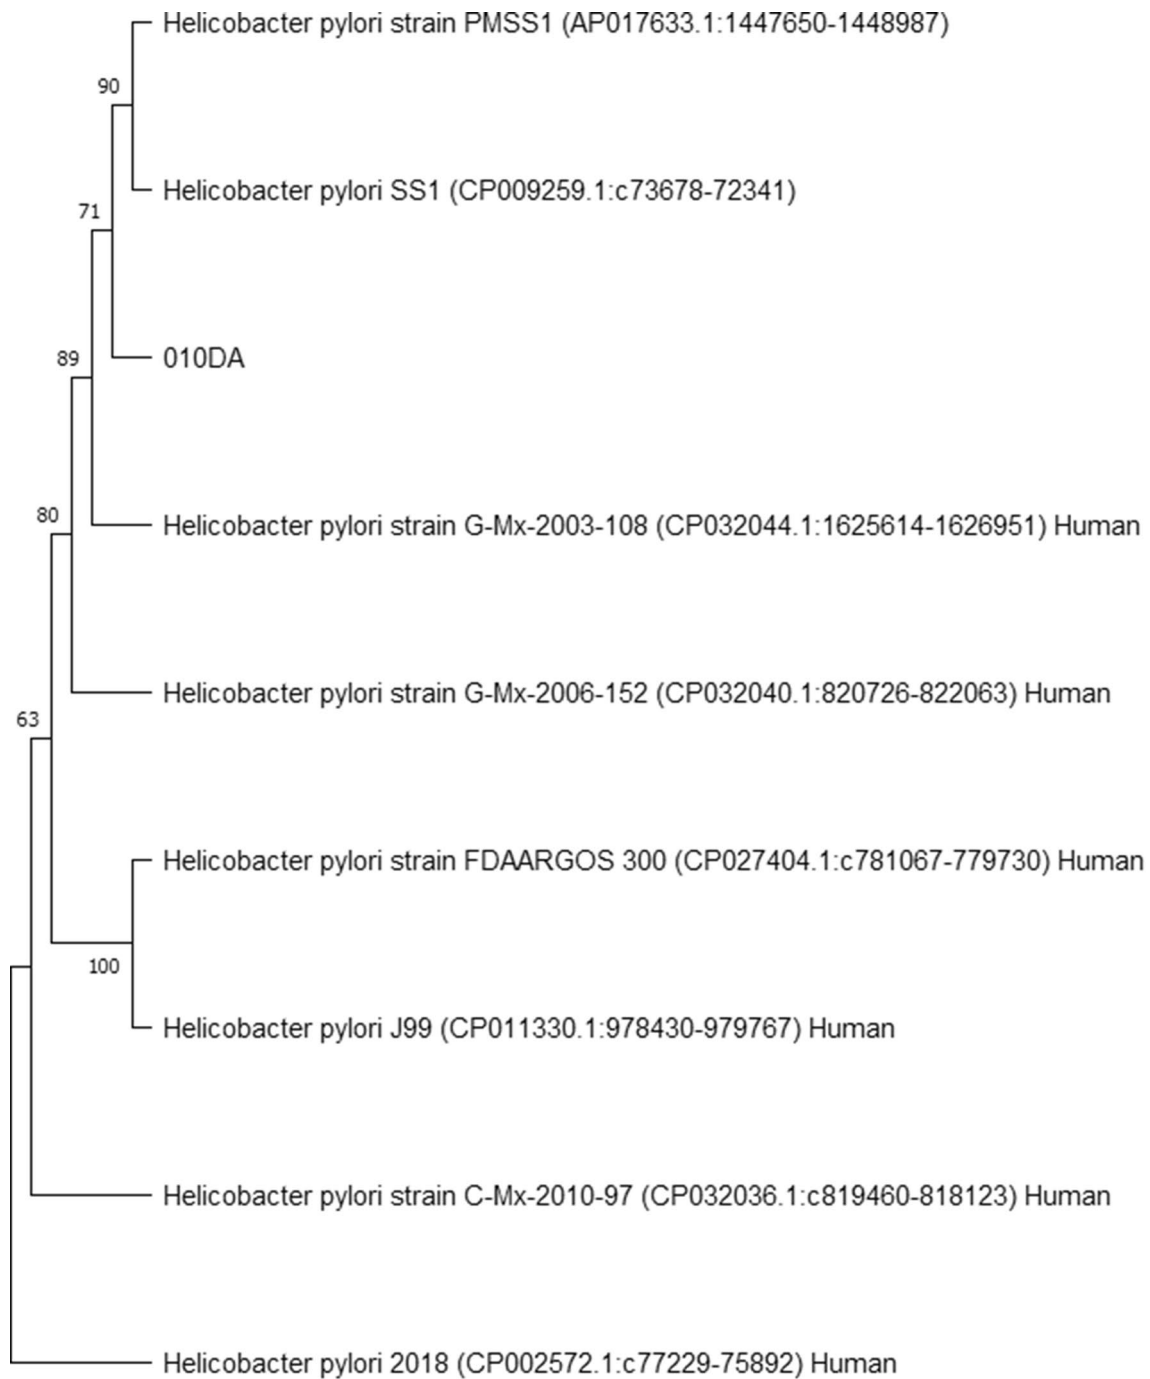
Helicobacter pylori strain PMSS1 (AP017633.1:1447650-1448987)

90

Helicobacter pylori SS1 (CP009259.1:c73678-72341)

71

010DA

89

Helicobacter pylori strain G-Mx-2003-108 (CP032044.1:1625614-1626951) Human

80

Helicobacter pylori strain G-Mx-2006-152 (CP032040.1:820726-822063) Human

63

Helicobacter pylori strain FDAARGOS 300 (CP027404.1:c781067-779730) Human

100

Helicobacter pylori J99 (CP011330.1:978430-979767) Human

Helicobacter pylori strain C-Mx-2010-97 (CP032036.1:c819460-818123) Human

Helicobacter pylori 2018 (CP002572.1:c77229-75892) Human